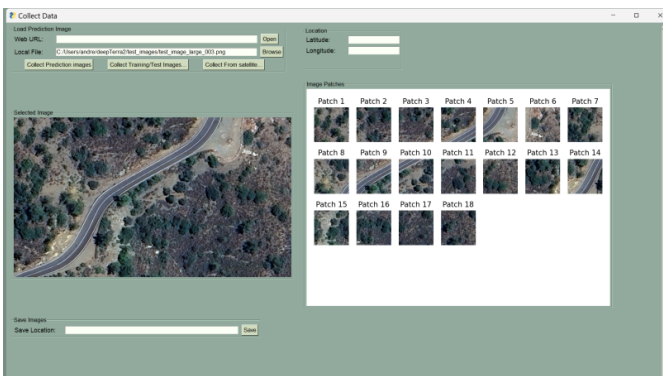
Collect Data

Load Prediction Image
Web URL:
Open
Local File: C:/Users/andre/deepTerra2/test_images/test_image_large_003.png
Browse
Collect Prediction images
Collect Training/Test Images...
Collect From satellite...

Location
Latitude:
Longitude:

Selected Image

Image Patches
Patch 1 Patch 2 Patch 3 Patch 4 Patch 5 Patch 6 Patch 7
Patch 8 Patch 9 Patch 10 Patch 11 Patch 12 Patch 13 Patch 14
Patch 15 Patch 16 Patch 17 Patch 18

Save Images
Save Location:
Save